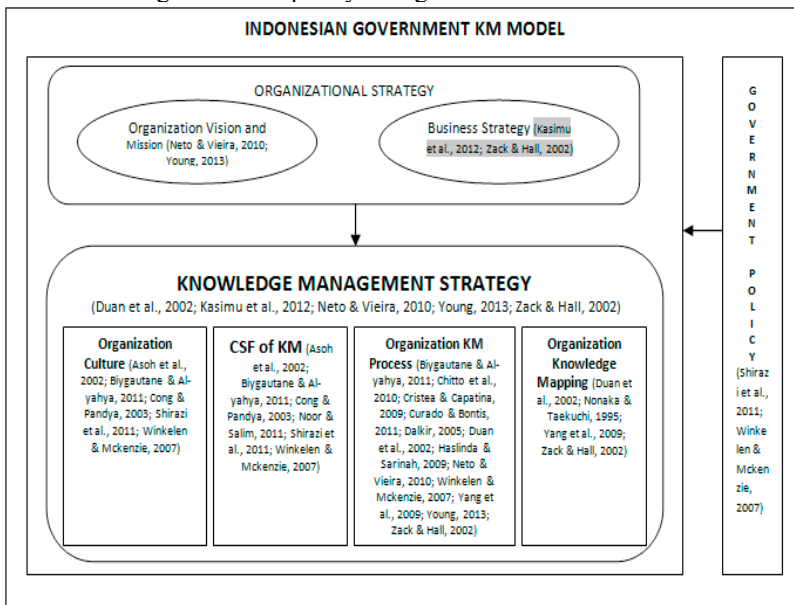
INDONESIAN GOVERNMENT KM MODEL

ORGANIZATIONAL STRATEGY

Organization Vision and Mission (Neto & Vieira, 2010; Young, 2013)

Business Strategy (Kasimu et al., 2012; Zack & Hall, 2002)

KNOWLEDGE MANAGEMENT STRATEGY

(Duan et al., 2002; Kasimu et al., 2012; Neto & Vieira, 2010; Young, 2013; Zack & Hall, 2002)

Organization Culture (Asoh et al., 2002; Biygautane & Al-yahya, 2011; Cong & Pandya, 2003; Shirazi et al., 2011; Winkelen & Mckenzie, 2007)

CSF of KM (Asoh et al., 2002; Biygautane & Al-yahya, 2011; Cong & Pandya, 2003; Noor & Salim, 2011; Shirazi et al., 2011; Winkelen & Mckenzie, 2007)

Organization KM Process (Biygautane & Al-yahya, 2011; Chitto et al., 2010; Cristea & Capatina, 2009; Curado & Bontis, 2011; Dalkir, 2005; Duan et al., 2002; Haslinda & Sarinah, 2009; Neto & Vieira, 2010; Winkelen & Mckenzie, 2007; Yang et al., 2009; Young, 2013; Zack & Hall, 2002)

Organization Knowledge Mapping (Duan et al., 2002; Nonaka & Taekuchi, 1995; Yang et al., 2009; Zack & Hall, 2002)

GOVERNMENT POLICY (Shirazi et al., 2011; Winkelen & Mckenzie, 2007)